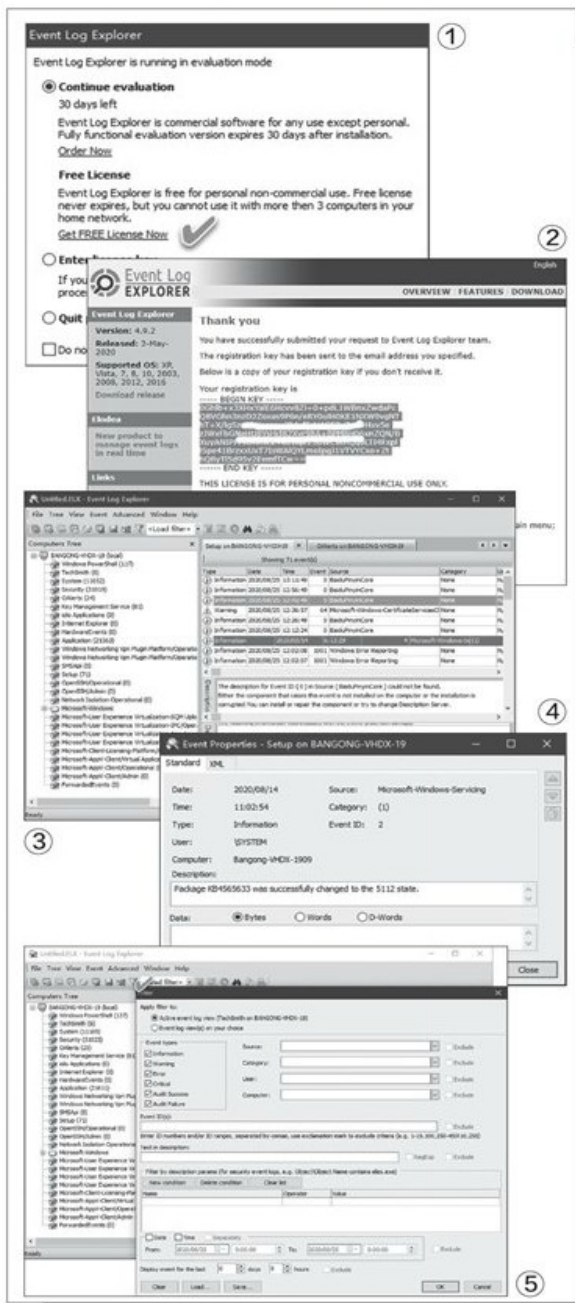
Event Log Explorer

①

Event Log Explorer is running in evaluation mode

Continue evaluation

30 days left

Event Log Explorer is commercial software for any use except personal. Fully functional evaluation version expires 30 days after installation.

Order Now

Free License

Event Log Explorer is free for personal non-commercial use. Free license never expires, but you cannot use it with more then 3 computers in your home network.

Get FREE License Now

Enter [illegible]

If you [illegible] proce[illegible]

Quit

Do no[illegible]

②

English

Event Log EXPLORER

OVERVIEW | FEATURES | DOWNLOAD

Event Log Explorer

Version: 4.9.2

Released: 2-May-2020

Supported OS: XP, Vista, 7, 8, 10, 2003, 2008, 2012, 2016

Download release

Elodea

New product to manage event logs in real time

Links

Thank you

You have successfully submitted your request to Event Log Explorer team.

The registration key has been sent to the email address you specified.

Below is a copy of your registration key if you don't receive it.

Your registration key is

----- BEGIN KEY -----

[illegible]

----- END KEY -----

THIS LICENSE IS FOR PERSONAL NONCOMMERCIAL USE ONLY.

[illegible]ain menu;

Untitled.ELX - Event Log Explorer

File Tree View Event Advanced Window Help

Computers Tree

BANGONG-VHDX-19 (local)

Setup on BANGONG-VHDX-19

Showing 71 event(s)

| Type | Date | Time | Event | Source | Category |
|---|---|---|---|---|---|
| Information | 2020/08/25 | 13:14:49 | 3 | BaiduPinyinCore | None |
| Information | 2020/08/25 | 12:56:48 | 3 | BaiduPinyinCore | None |
| Warning | 2020/08/25 | 12:36:57 | 64 | Microsoft-Windows-CertificateServicesCl | None |
| Information | 2020/08/25 | 12:26:48 | 3 | BaiduPinyinCore | None |
| Information | 2020/08/25 | 12:12:24 | 3 | BaiduPinyinCore | None |
| Information | 2020/08/25 | 12:02:08 | 1001 | Windows Error Reporting | None |
| Information | 2020/08/25 | 12:02:07 | 1001 | Windows Error Reporting | None |

The description for Event ID (3) in Source (BaiduPinyinCore) could not be found.

③

④

Event Properties - Setup on BANGONG-VHDX-19

Standard XML

Date: 2020/08/14 Source: Microsoft-Windows-Servicing

Time: 11:02:54 Category: (1)

Type: Information Event ID: 2

User: \SYSTEM

Computer: Bangong-VHDX-1909

Description:

Package KB4565633 was successfully changed to the 5112 state.

Data: Bytes Words D-Words

Close

Untitled.ELX - Event Log Explorer

File Tree View Event Advanced Window Help

Computers Tree

Filter

Apply filter to:

Active event log view (TechSmith on BANGONG-VHDX-19)

Event log view(s) on your choice

Event types

Information

Warning

Error

Critical

Audit Success

Audit Failure

Source:

Category:

User:

Computer:

Exclude

Event ID(s):

Text in description:

RegExp

New condition Delete condition Clear list

Name Operator Value

Date Time

From: To:

Display event for the last

Clear Load... Save... OK Cancel

⑤